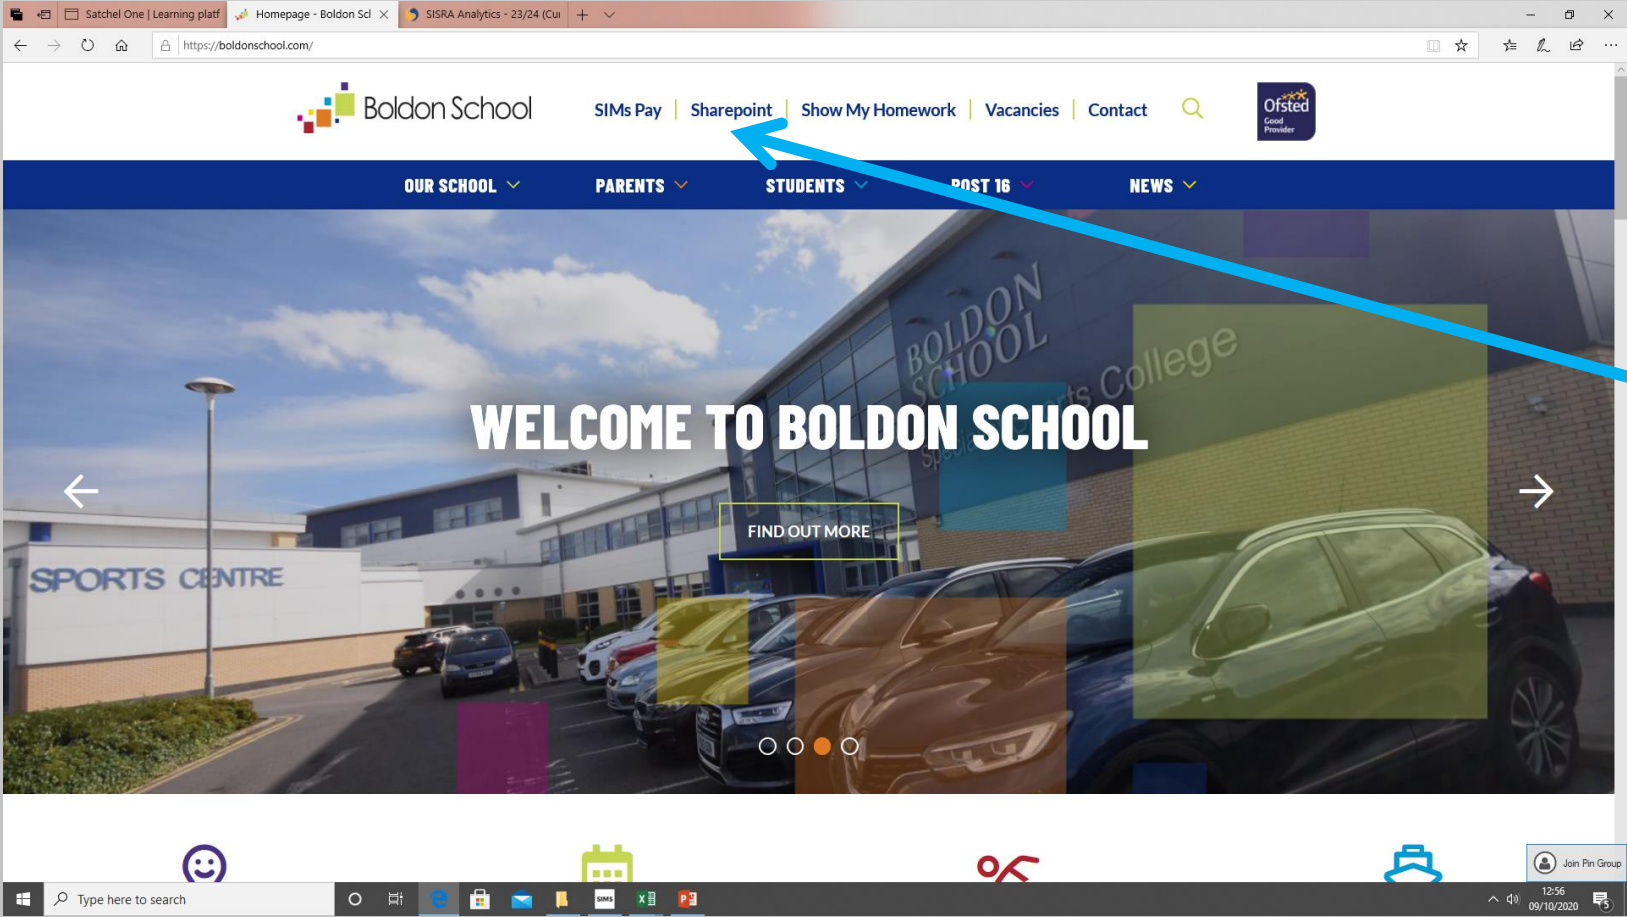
Satchel One | Learning platf
Homepage - Boldon Scl
SISRA Analytics - 23/24 (Cui

https://boldonschool.com/

Boldon School

SIMs Pay | Sharepoint | Show My Homework | Vacancies | Contact

Ofsted Good Provider

OUR SCHOOL
PARENTS
STUDENTS
POST 16
NEWS

BOLDON SCHOOL
Sports College
SPORTS CENTRE

WELCOME TO BOLDON SCHOOL

FIND OUT MORE

Join Pin Group

Type here to search

12:56
09/10/2020